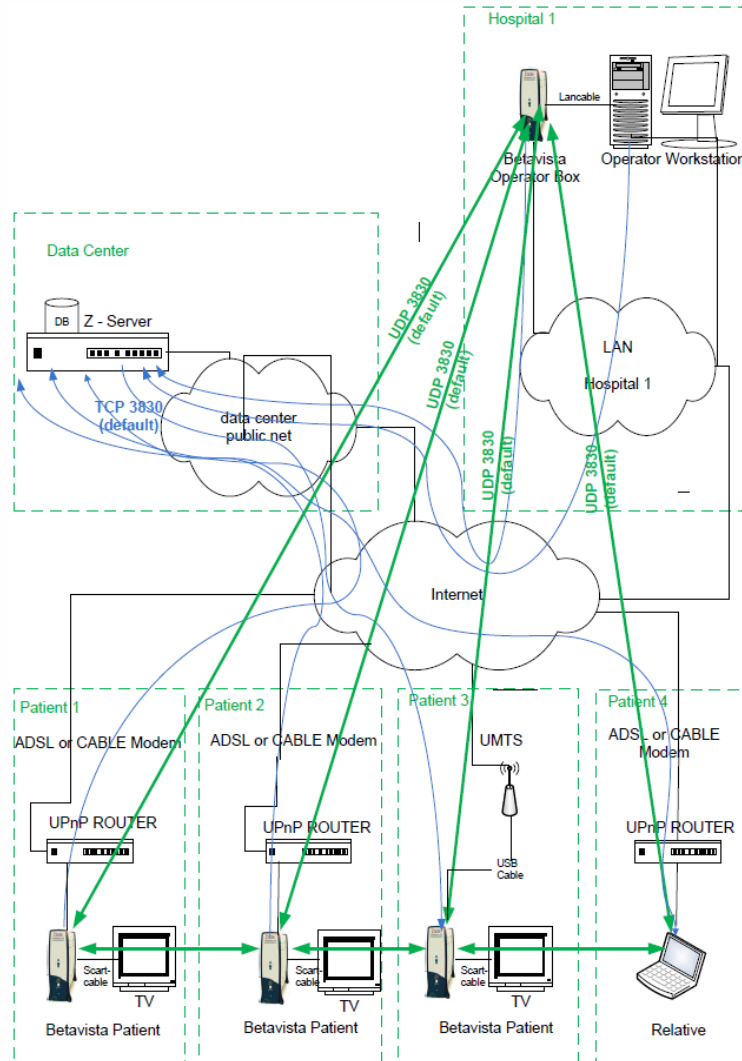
Hospital 1

Lancable

Betavista Operator Box

Operator Workstation

Data Center

DB

Z - Server

UDP 3830 (default)

UDP 3830 (default)

UDP 3830 (default)

UDP 3830 (default)

LAN

Hospital 1

TCP 3830 (default)

data center public net

Internet

Patient 1

ADSL or CABLE Modem

UPnP ROUTER

Patient 2

ADSL or CABLE Modem

UPnP ROUTER

Patient 3

UMTS

USB Cable

Patient 4

ADSL or CABLE Modem

UPnP ROUTER

Scart-cable

TV

Scart-cable

TV

Scart-cable

TV

Betavista Patient

Betavista Patient

Betavista Patient

Relative